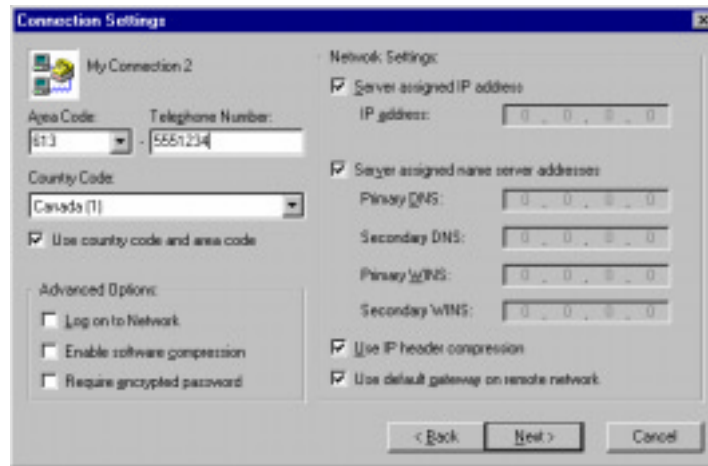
Connection Settings

My Connection 2

Area Code:
613

Telephone Number:
5551234

Country Code:
Canada (1)

Use country code and area code

Advanced Options:
Log on to Network
Enable software compression
Require encrypted password

Network Settings:
Server assigned IP address
IP address: 0 . 0 . 0 . 0

Server assigned name server addresses
Primary DNS: 0 . 0 . 0 . 0
Secondary DNS: 0 . 0 . 0 . 0
Primary WINS: 0 . 0 . 0 . 0
Secondary WINS: 0 . 0 . 0 . 0

Use IP header compression
Use default gateway on remote network

< Back
Next >
Cancel